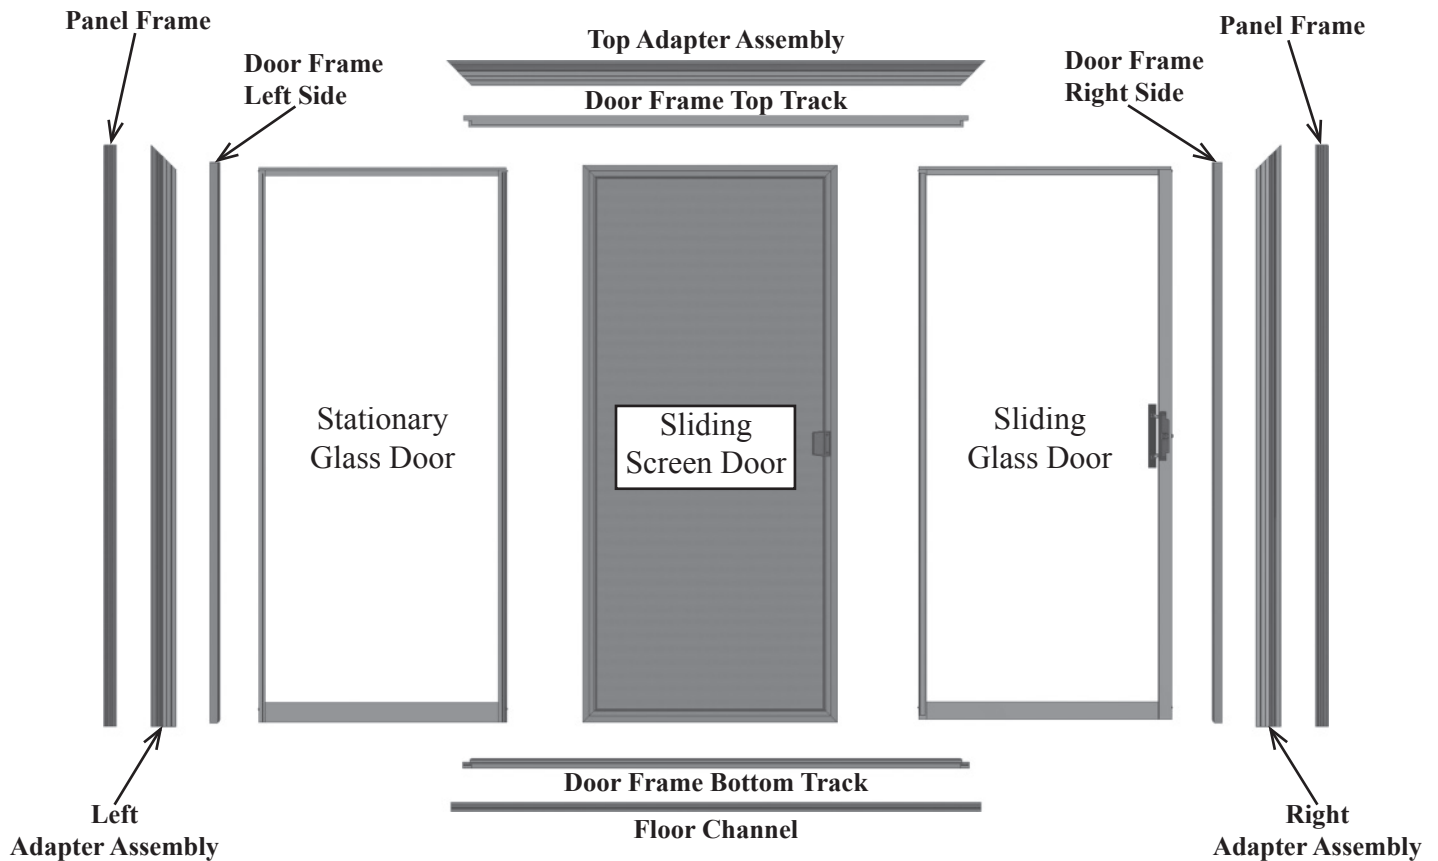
Panel Frame

Door Frame Left Side

Top Adapter Assembly

Door Frame Top Track

Door Frame Right Side

Panel Frame

Stationary Glass Door

Sliding Screen Door

Sliding Glass Door

Door Frame Bottom Track

Floor Channel

Left Adapter Assembly

Right Adapter Assembly